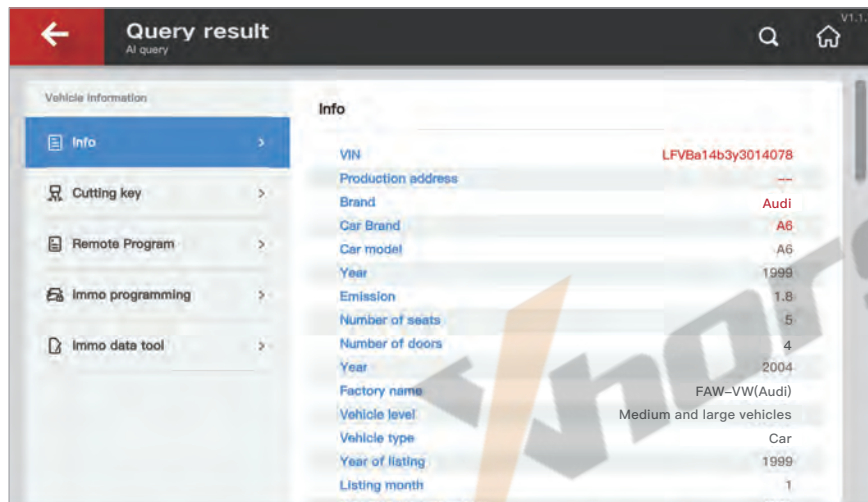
V1.1.

Query result
AI query

Vehicle information

Info

Cutting key

Remote Program

Immo programming

Immo data tool

Info

| | |
|---|---|
| VIN | LFVBa14b3y3014078 |
| Production address | --- |
| Brand | Audi |
| Car Brand | A6 |
| Car model | A6 |
| Year | 1999 |
| Emission | 1.8 |
| Number of seats | 5 |
| Number of doors | 4 |
| Year | 2004 |
| Factory name | FAW-VW(Audi) |
| Vehicle level | Medium and large vehicles |
| Vehicle type | Car |
| Year of listing | 1999 |
| Listing month | 1 |

Xhorse